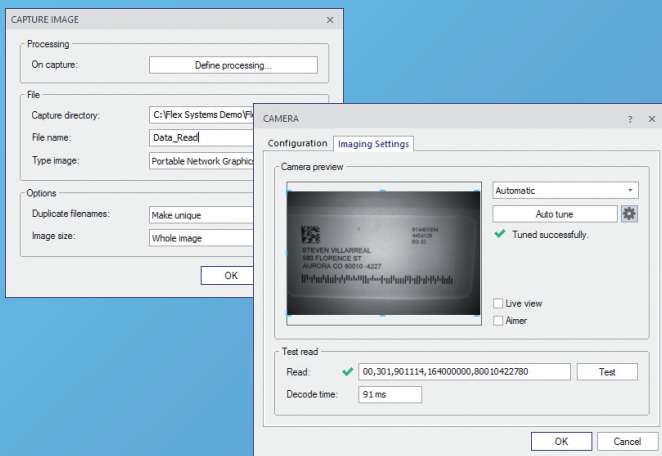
CAPTURE IMAGE

Processing
On capture: Define processing...

File
Capture directory: C:\Flex Systems Demo\Fl
File name: Data_Read
Type image: Portable Network Graphic

Options
Duplicate filenames: Make unique
Image size: Whole image

OK

CAMERA ? ×

Configuration Imaging Settings

Camera preview

STEVEN VILLARREAL
580 FLORENCE ST
AURORA CO 80010 -4227

Automatic
Auto tune
Tuned successfully.
Live view
Aimer

Test read
Read: 00,301,901114,164000000,80010422780 Test
Decode time: 91 ms

OK Cancel